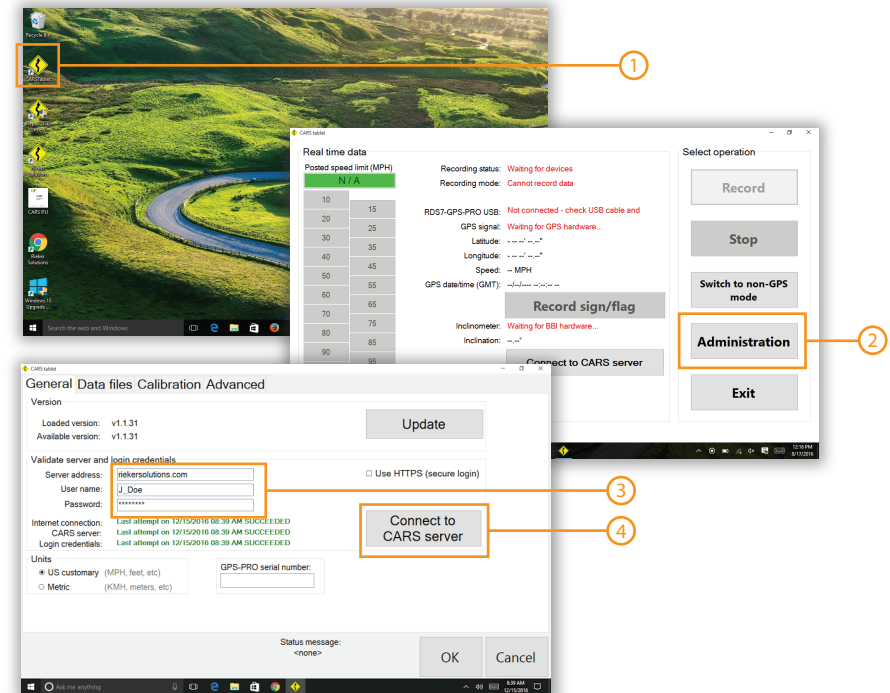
Recycle Bin

CARS tablet

CARS IFU

Rieker Solutions

Windows 10 Upgrade...

Search the web and Windows

1

CARS tablet

Real time data

Posted speed limit (MPH)

N / A

10
20
30
40
50
60
70
80
90

15
25
35
45
55
65
75
85
95

Recording status: Waiting for devices
Recording mode: Cannot record data

RDS7-GPS-PRO USB: Not connected - check USB cable and
GPS signal: Waiting for GPS hardware...
Latitude: - -- --' --.--"
Longitude: - -- --' --.--"
Speed: -- MPH
GPS date/time (GMT): --/--/---- --:--:-- --

Record sign/flag

Inclinometer: Waiting for BBI hardware...
Inclination: --.--°

Connect to CARS server

Select operation

Record

Stop

Switch to non-GPS mode

Administration

Exit

2

12:16 PM
8/17/2016

CARS tablet

General Data files Calibration Advanced

Version

Loaded version: v1.1.31
Available version: v1.1.31

Update

Validate server and login credentials

Server address: riekersolutions.com
User name: J_Doe
Password: ********

Use HTTPS (secure login)

3

Internet connection: Last attempt on 12/15/2016 08:39 AM SUCCEEDED
CARS server: Last attempt on 12/15/2016 08:39 AM SUCCEEDED
Login credentials: Last attempt on 12/15/2016 08:39 AM SUCCEEDED

Connect to CARS server

4

Units

US customary (MPH, feet, etc)
Metric (KMH, meters, etc)

GPS-PRO serial number:

Status message:
<none>

OK

Cancel

Ask me anything

8:39 AM
12/15/2016